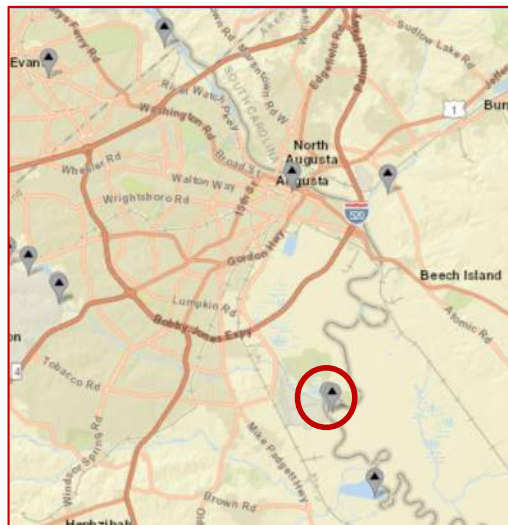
Evan
Ferry Rd
Sudlow Lake Rd
1
Bur
Washington Rd
Wheeler Rd
Walton Way
Wrightsboro Rd
North Augusta
Augusta
Broad St
15th St
Gordon Hwy
520
Beech Island
Lumpkin Rd
Bobby Jones Expy
Atomic Rd
on
4
Tobacco Rd
Mike Padgett Hwy
Windsor Spring Rd
Brown Rd
Hephzibah
SOUTH CAROLINA
Edgefield Rd
Palmetto Pkwy